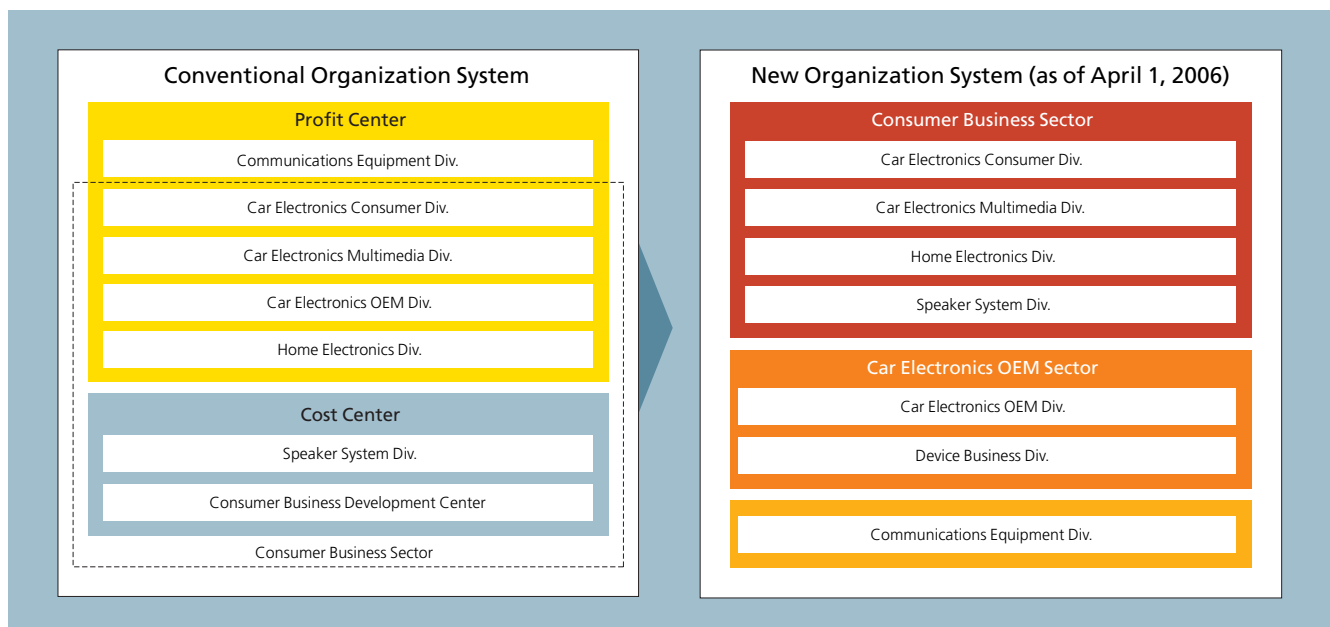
Conventional Organization System

Profit Center

Communications Equipment Div.

Car Electronics Consumer Div.

Car Electronics Multimedia Div.

Car Electronics OEM Div.

Home Electronics Div.

Cost Center

Speaker System Div.

Consumer Business Development Center

Consumer Business Sector

New Organization System (as of April 1, 2006)

Consumer Business Sector

Car Electronics Consumer Div.

Car Electronics Multimedia Div.

Home Electronics Div.

Speaker System Div.

Car Electronics OEM Sector

Car Electronics OEM Div.

Device Business Div.

Communications Equipment Div.